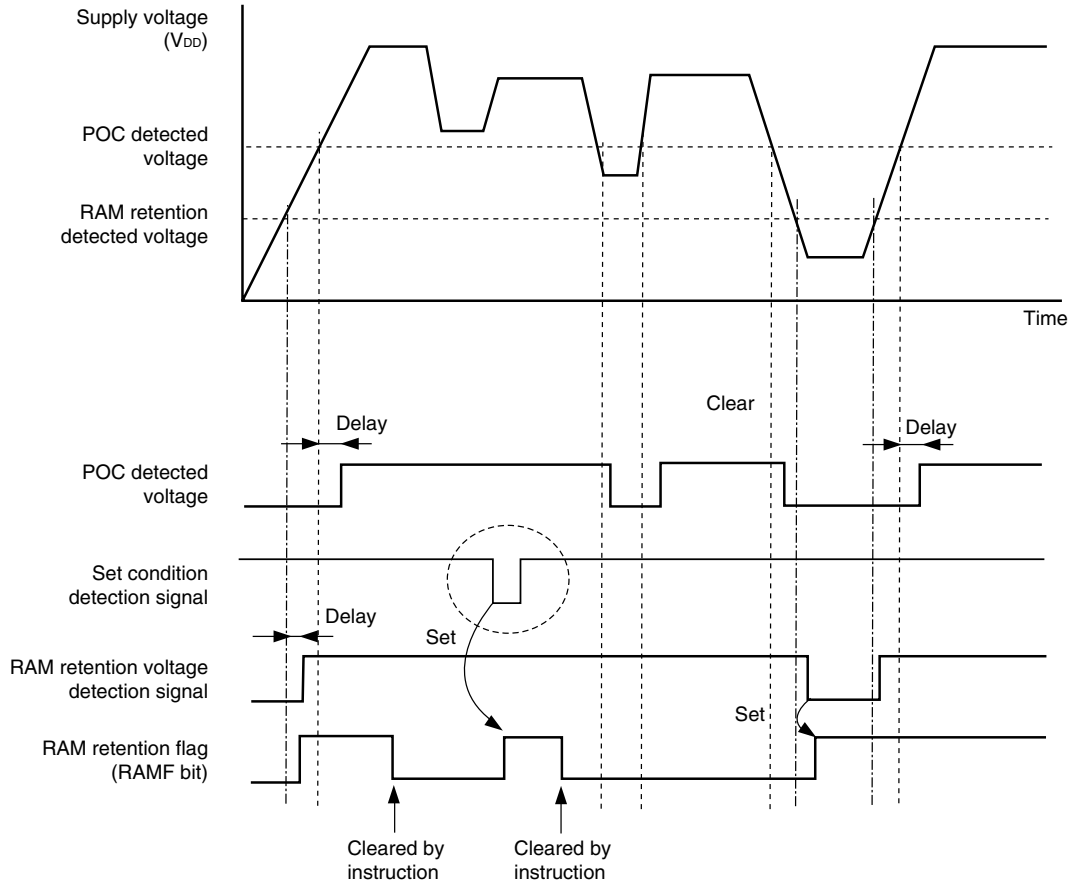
Supply voltage ($V_{DD}$)

POC detected voltage

RAM retention detected voltage

Time

Delay

Clear

Delay

POC detected voltage

Set condition detection signal

Delay

Set

RAM retention voltage detection signal

Set

RAM retention flag (RAMF bit)

Cleared by instruction

Cleared by instruction